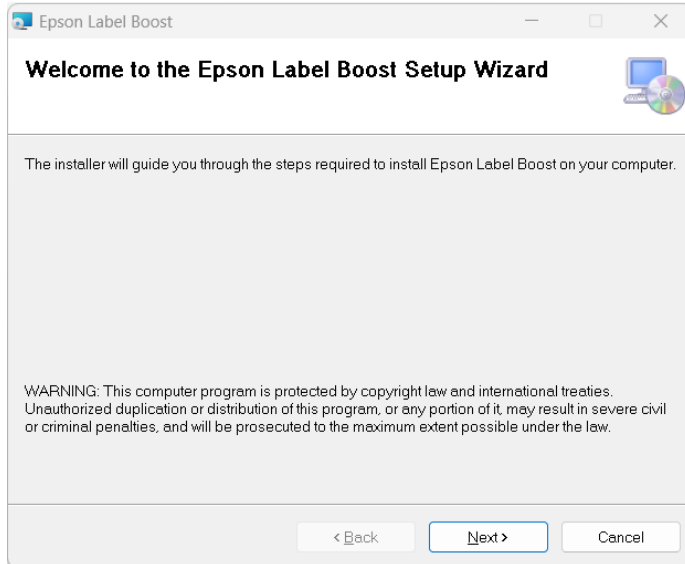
Epson Label Boost

Welcome to the Epson Label Boost Setup Wizard

The installer will guide you through the steps required to install Epson Label Boost on your computer.

WARNING: This computer program is protected by copyright law and international treaties. Unauthorized duplication or distribution of this program, or any portion of it, may result in severe civil or criminal penalties, and will be prosecuted to the maximum extent possible under the law.

< Back Next > Cancel